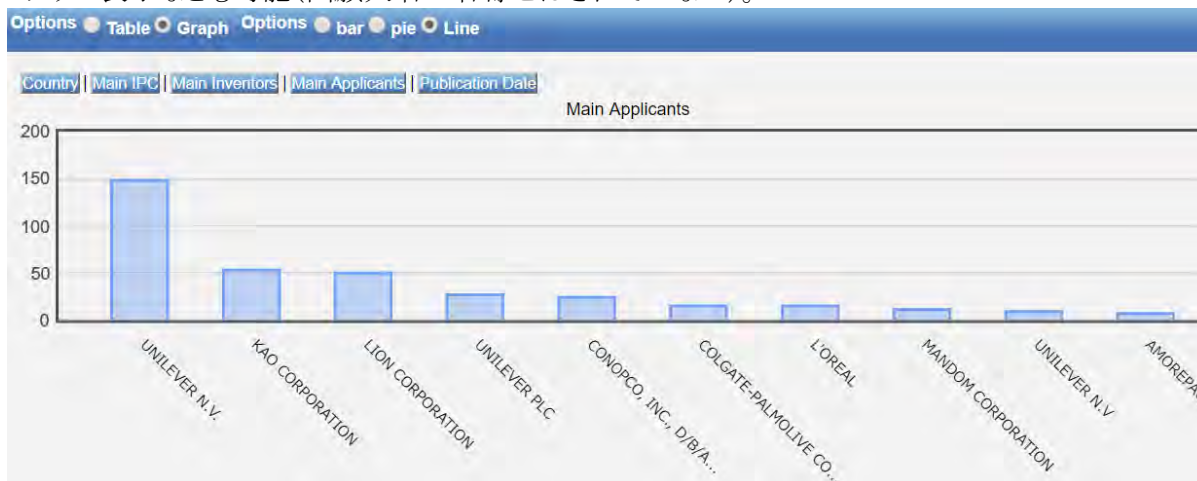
Options Table Graph Options bar pie Line

Country | Main IPC | Main Inventors | Main Applicants | Publication Date

Main Applicants

200
150
100
50
0

UNILEVER N.V.
KAO CORPORATION
LION CORPORATION
UNILEVER PLC
CONOPCO, INC., D/B/A...
COLGATE-PALMOLIVE CO...
L'OREAL
MANDOM CORPORATION
UNILEVER N.V
AMOREPA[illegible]